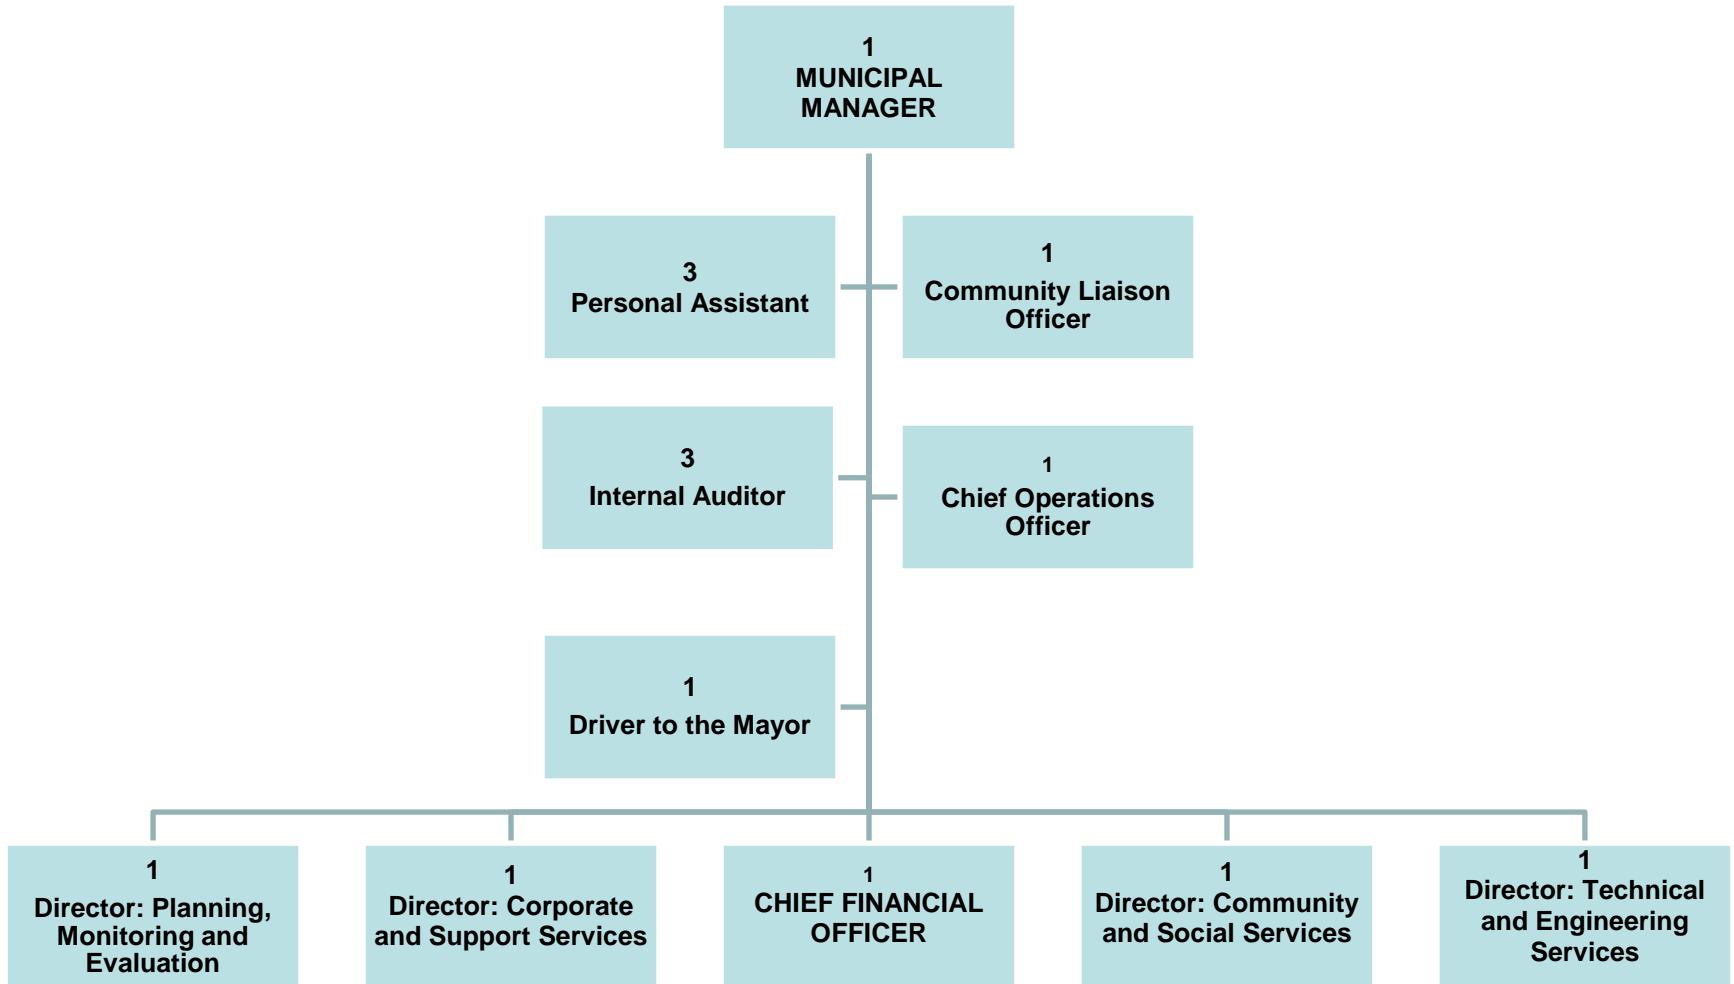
1
MUNICIPAL MANAGER

3
Personal Assistant

1
Community Liaison Officer

3
Internal Auditor

1
Chief Operations Officer

1
Driver to the Mayor

1
Director: Planning, Monitoring and Evaluation

1
Director: Corporate and Support Services

1
CHIEF FINANCIAL OFFICER

1
Director: Community and Social Services

1
Director: Technical and Engineering Services